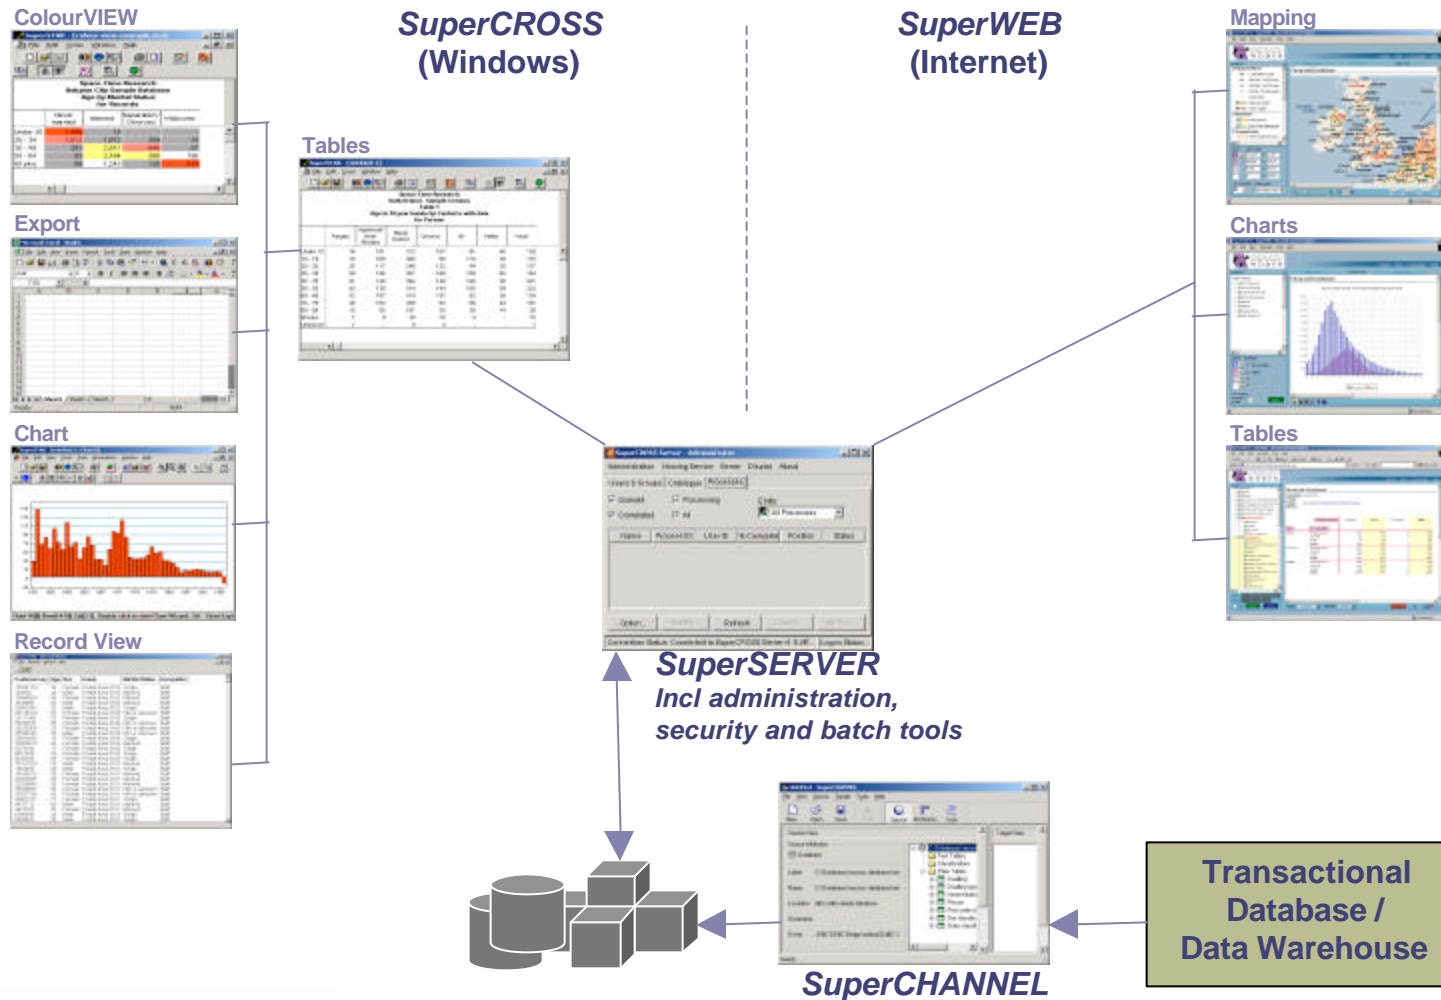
ColourVIEW

SuperCROSS
(Windows)

SuperWEB
(Internet)

Mapping

Tables

Export

Charts

Chart

Tables

Record View

SuperSERVER
Incl administration, security and batch tools

Transactional Database / Data Warehouse

SuperCHANNEL